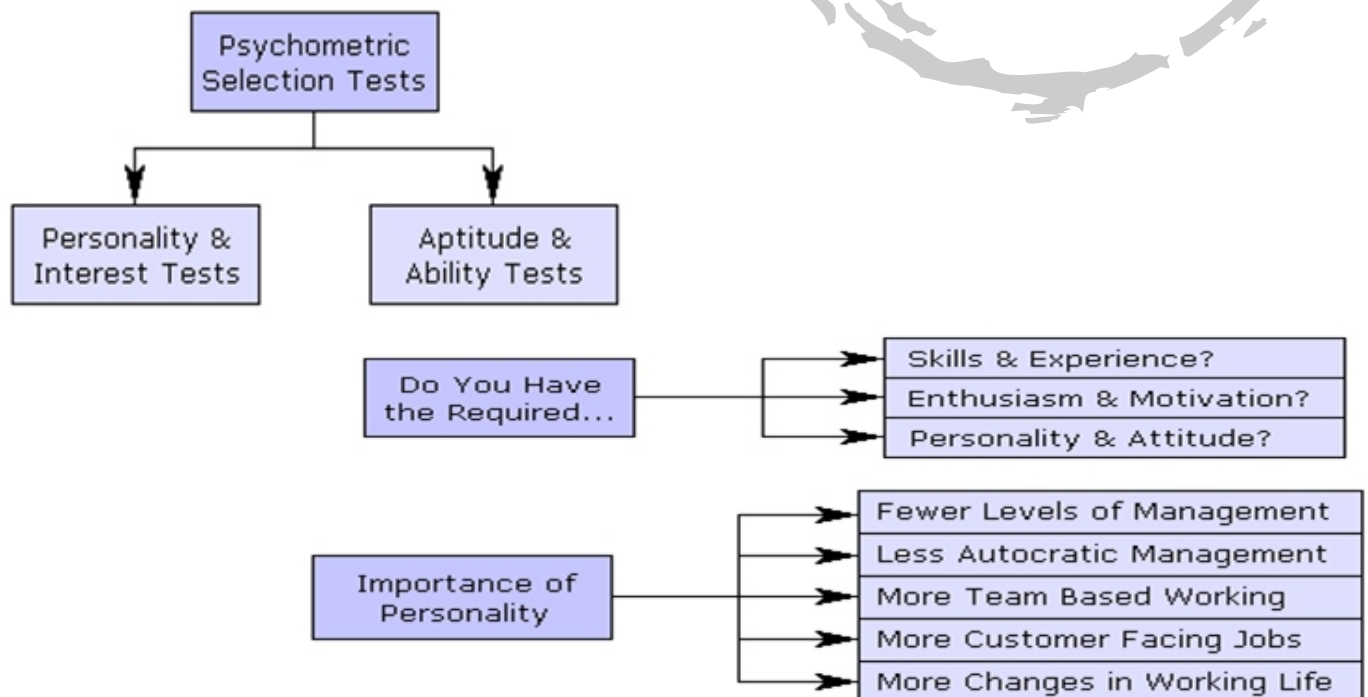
Psychometric Selection Tests

Personality & Interest Tests

Aptitude & Ability Tests

Do You Have the Required...

Skills & Experience?

Enthusiasm & Motivation?

Personality & Attitude?

Importance of Personality

Fewer Levels of Management

Less Autocratic Management

More Team Based Working

More Customer Facing Jobs

More Changes in Working Life